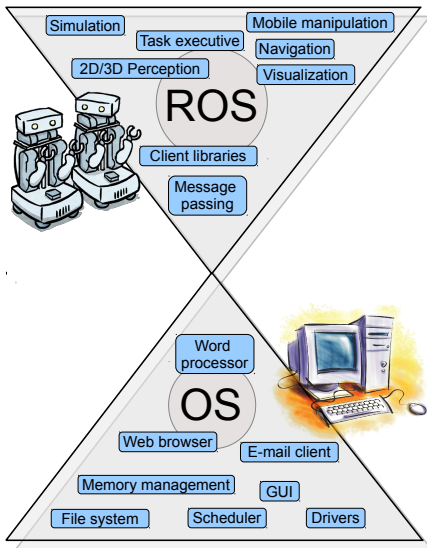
Simulation
Mobile manipulation
Task executive
Navigation
2D/3D Perception
Visualization
ROS
Client libraries
Message passing

Word processor
OS
Web browser
E-mail client
Memory management
GUI
File system
Scheduler
Drivers